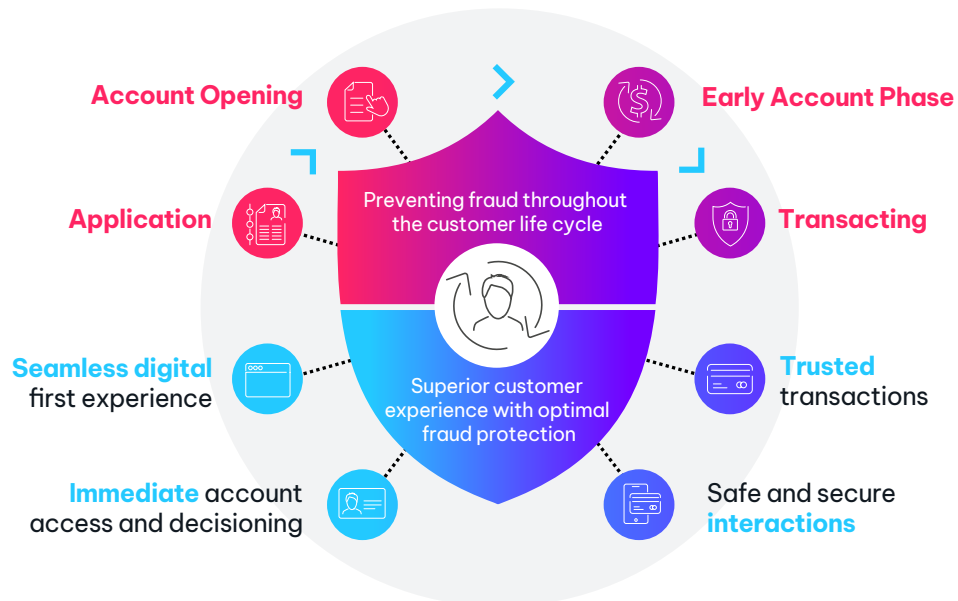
Account Opening

Early Account Phase

Application

Preventing fraud throughout the customer life cycle

Transacting

Seamless digital first experience

Superior customer experience with optimal fraud protection

Trusted transactions

Immediate account access and decisioning

Safe and secure interactions